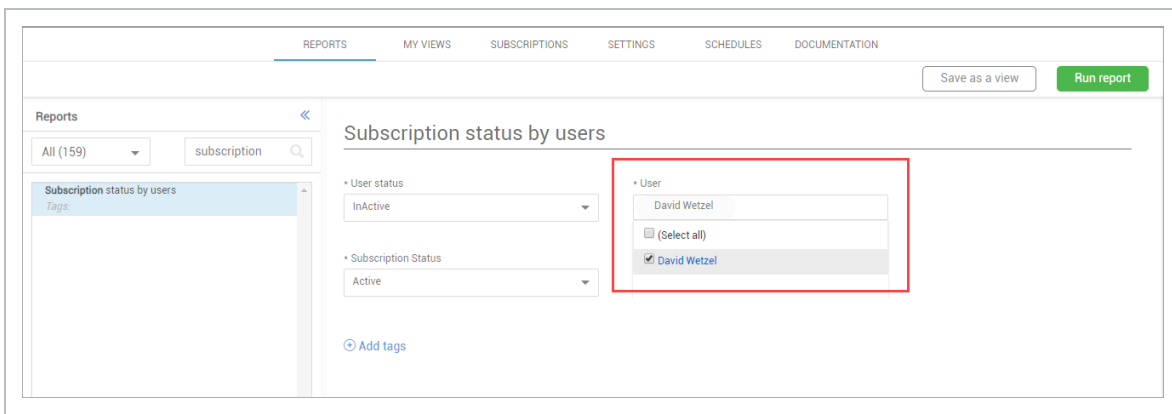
REPORTS MY VIEWS SUBSCRIPTIONS SETTINGS SCHEDULES DOCUMENTATION

Save as a view

Run report

Reports

All (159)

subscription

Subscription status by users
Tags:

Subscription status by users

* User status
InActive

* Subscription Status
Active

* User
David Wetzel
(Select all)
David Wetzel

Add tags